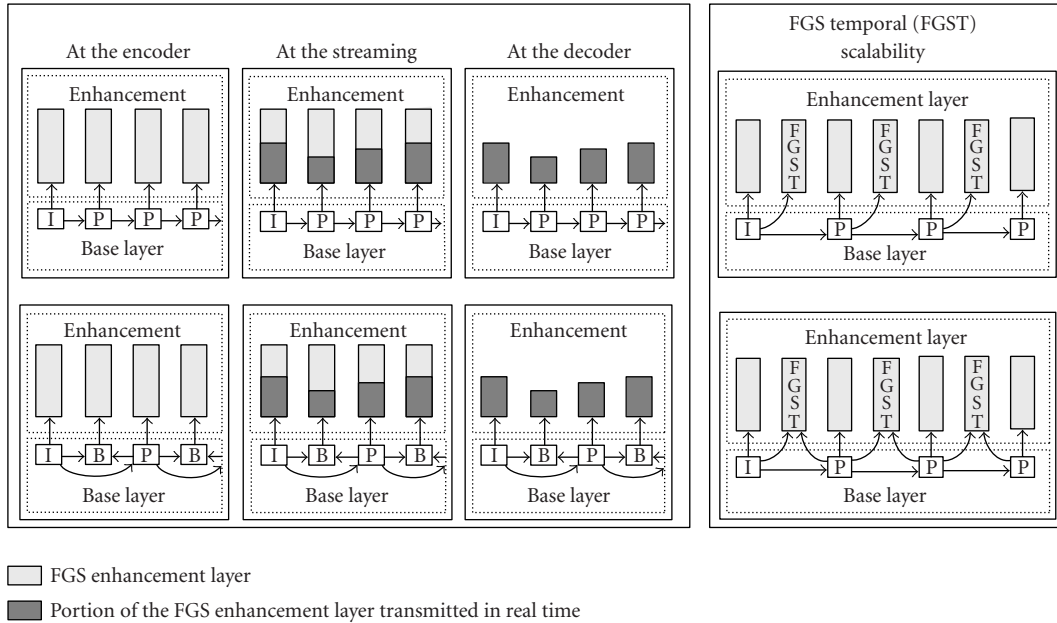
At the encoder

At the streaming

At the decoder

FGS temporal (FGST) scalability

Enhancement

I P P P

Base layer

Enhancement

I P P P

Base layer

Enhancement

I P P P

Base layer

Enhancement layer

F G S T

F G S T

F G S T

I P P P

Base layer

Enhancement

I B P B

Base layer

Enhancement

I B P B

Base layer

Enhancement

I B P B

Base layer

Enhancement layer

F G S T

F G S T

F G S T

I P P P

Base layer

FGS enhancement layer

Portion of the FGS enhancement layer transmitted in real time